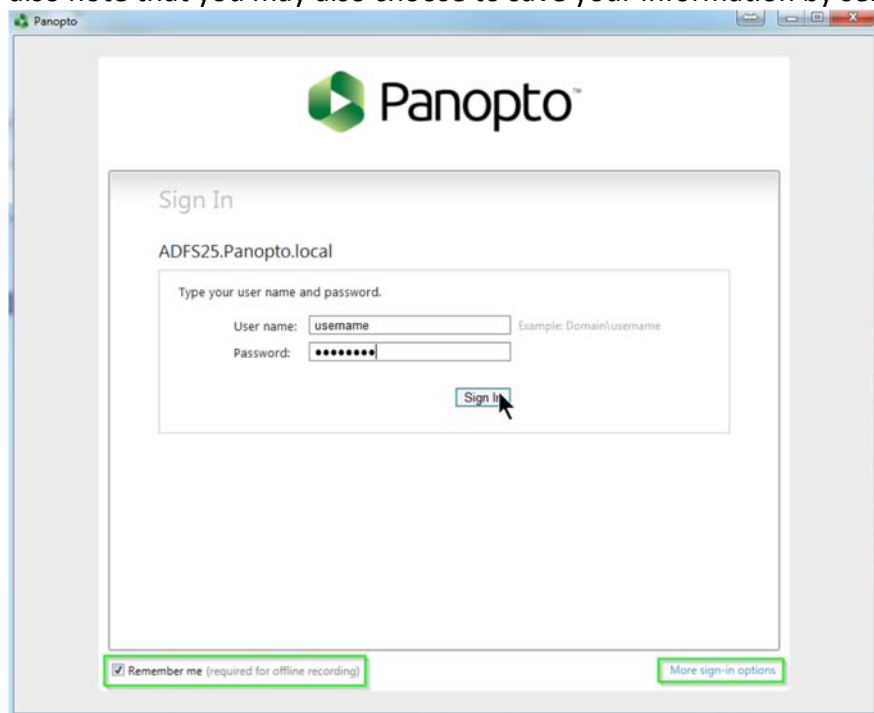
Panopto

Panopto™

Sign In

ADFS25.Panopto.local

Type your user name and password.

User name: username Example: Domain\username

Password: ••••••••

Sign In

Remember me (required for offline recording)

More sign-in options